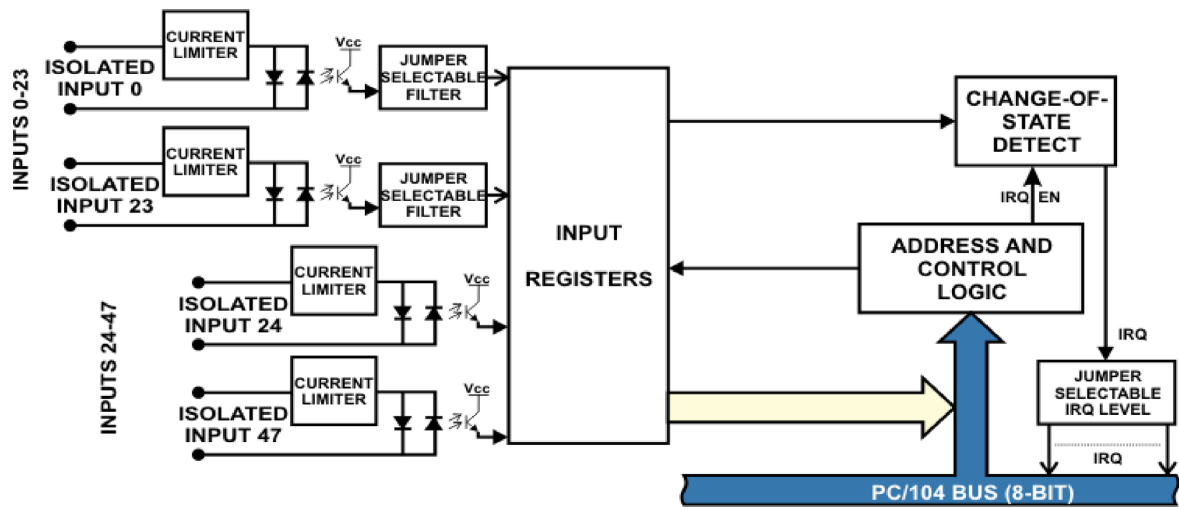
INPUTS 0-23

ISOLATED INPUT 0

CURRENT LIMITER

Vcc

JUMPER SELECTABLE FILTER

ISOLATED INPUT 23

CURRENT LIMITER

Vcc

JUMPER SELECTABLE FILTER

INPUTS 24-47

ISOLATED INPUT 24

CURRENT LIMITER

Vcc

ISOLATED INPUT 47

CURRENT LIMITER

Vcc

INPUT

REGISTERS

CHANGE-OF-STATE DETECT

IRQ EN

ADDRESS AND CONTROL LOGIC

IRQ

JUMPER SELECTABLE IRQ LEVEL

IRQ

PC/104 BUS (8-BIT)